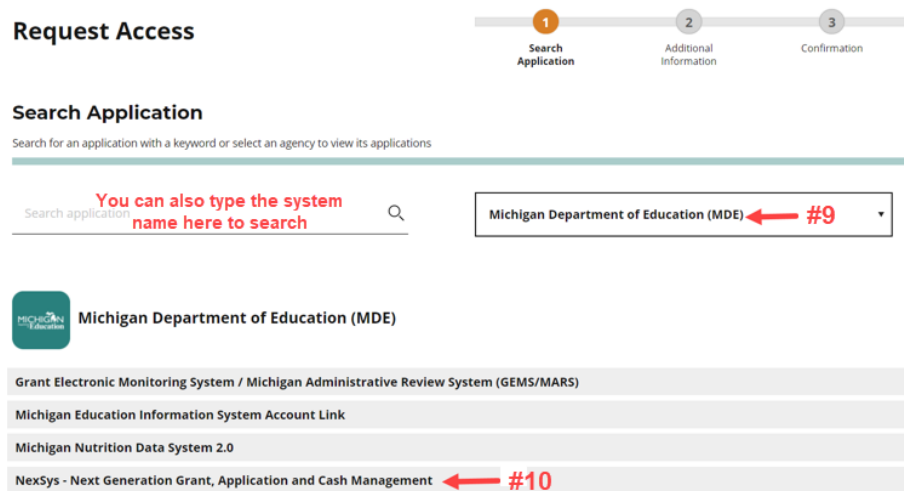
Request Access

1 Search Application
2 Additional Information
3 Confirmation

Search Application

Search for an application with a keyword or select an agency to view its applications

Search application

You can also type the system name here to search

Michigan Department of Education (MDE)

#9

MICHIGAN Education

Michigan Department of Education (MDE)

Grant Electronic Monitoring System / Michigan Administrative Review System (GEMS/MARS)

Michigan Education Information System Account Link

Michigan Nutrition Data System 2.0

NexSys - Next Generation Grant, Application and Cash Management

#10